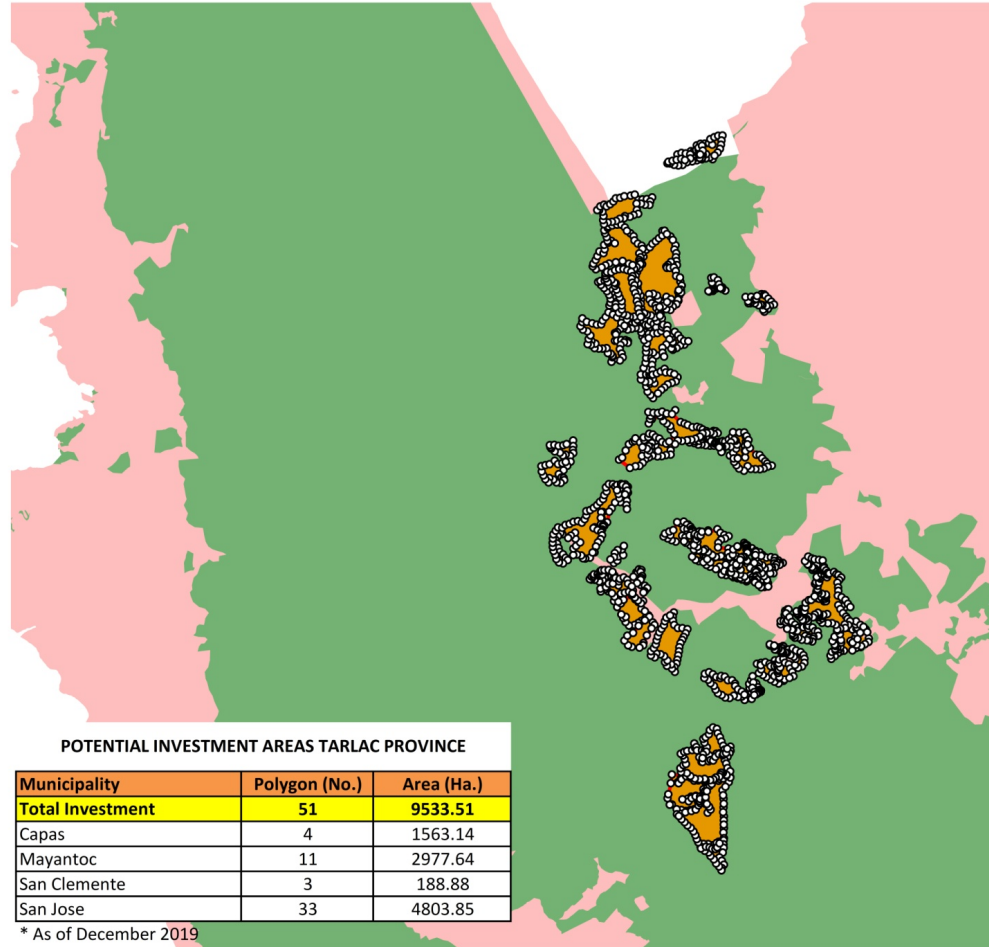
POTENTIAL INVESTMENT AREAS TARLAC PROVINCE

| Municipality | Polygon (No.) | Area (Ha.) |
|---|---|---|
| Total Investment | 51 | 9533.51 |
| Capas | 4 | 1563.14 |
| Mayantoc | 11 | 2977.64 |
| San Clemente | 3 | 188.88 |
| San Jose | 33 | 4803.85 |

* As of December 2019